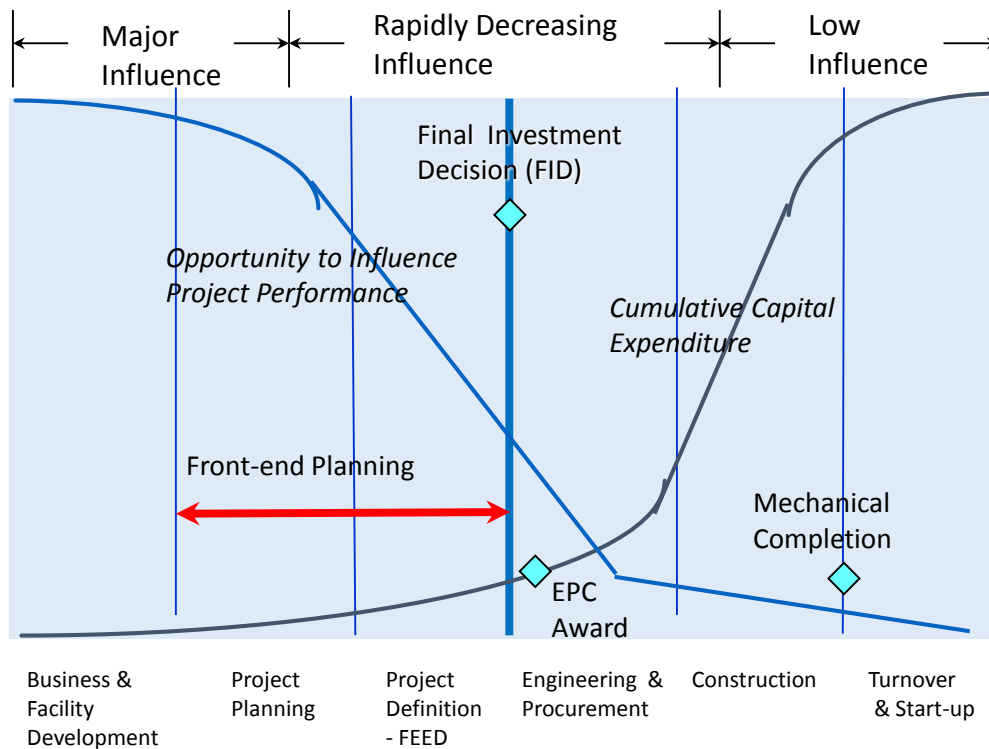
Major Influence

Rapidly Decreasing Influence

Low Influence

Final Investment Decision (FID)

Opportunity to Influence Project Performance

Cumulative Capital Expenditure

Front-end Planning

Mechanical Completion

EPC Award

Business & Facility Development

Project Planning

Project Definition - FEED

Engineering & Procurement

Construction

Turnover & Start-up